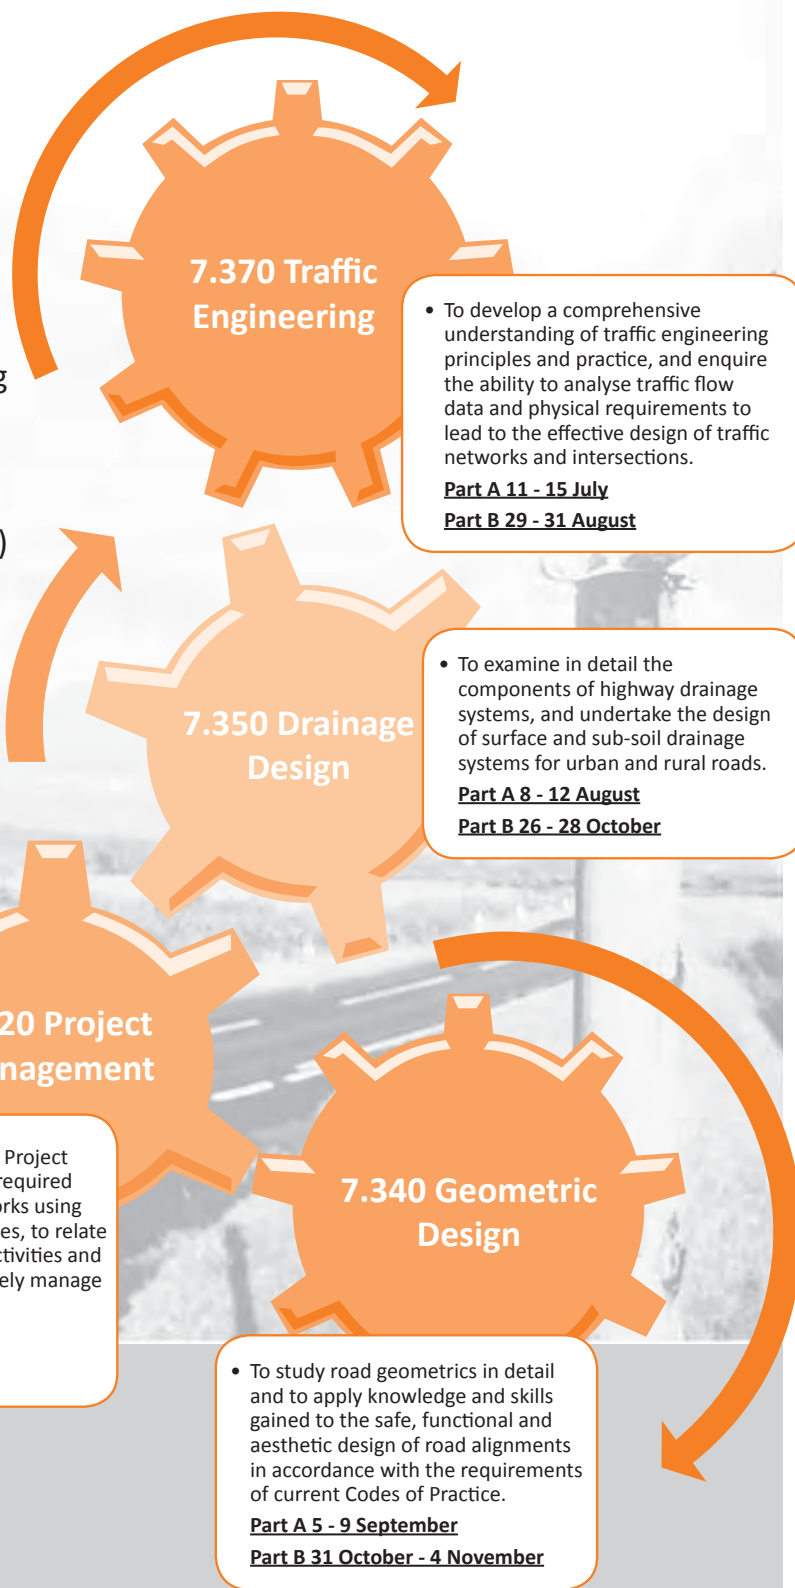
g

)

7.370 Traffic Engineering

• To develop a comprehensive understanding of traffic engineering principles and practice, and enquire the ability to analyse traffic flow data and physical requirements to lead to the effective design of traffic networks and intersections.

Part A 11 - 15 July

Part B 29 - 31 August

7.350 Drainage Design

• To examine in detail the components of highway drainage systems, and undertake the design of surface and sub-soil drainage systems for urban and rural roads.

Part A 8 - 12 August

Part B 26 - 28 October

20 Project nagement

Project required rks using es, to relate ctivities and ely manage

7.340 Geometric Design

• To study road geometrics in detail and to apply knowledge and skills gained to the safe, functional and aesthetic design of road alignments in accordance with the requirements of current Codes of Practice.

Part A 5 - 9 September

Part B 31 October - 4 November